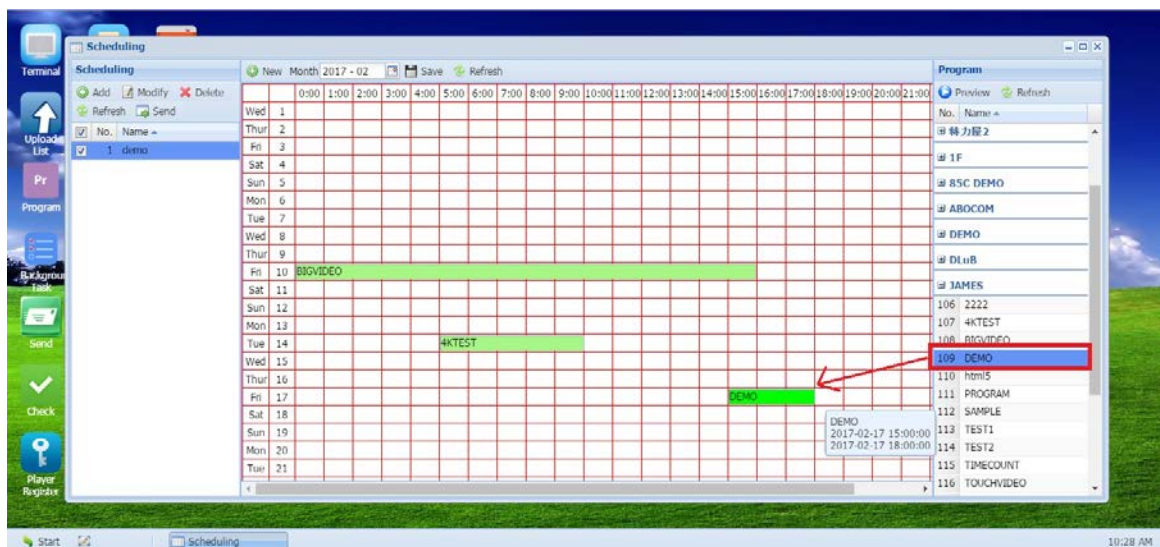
Terminal

Upload List

Pr

Program

Background Task

Send

Check

Player Register

Scheduling

Scheduling

Add Modify Delete

Refresh Send

No. Name

1 demo

New Month 2017 - 02 Save Refresh

|  |  | 0:00 | 1:00 | 2:00 | 3:00 | 4:00 | 5:00 | 6:00 | 7:00 | 8:00 | 9:00 | 10:00 | 11:00 | 12:00 | 13:00 | 14:00 | 15:00 | 16:00 | 17:00 | 18:00 | 19:00 | 20:00 | 21:00 |
|---|---|---|---|---|---|---|---|---|---|---|---|---|---|---|---|---|---|---|---|---|---|---|---|
| Wed | 1 | | | | | | | | | | | | | | | | | | | | | | |
| Thur | 2 | | | | | | | | | | | | | | | | | | | | | | |
| Fri | 3 | | | | | | | | | | | | | | | | | | | | | | |
| Sat | 4 | | | | | | | | | | | | | | | | | | | | | | |
| Sun | 5 | | | | | | | | | | | | | | | | | | | | | | |
| Mon | 6 | | | | | | | | | | | | | | | | | | | | | | |
| Tue | 7 | | | | | | | | | | | | | | | | | | | | | | |
| Wed | 8 | | | | | | | | | | | | | | | | | | | | | | |
| Thur | 9 | | | | | | | | | | | | | | | | | | | | | | |
| Fri | 10 | BIGVIDEO | | | | | | | | | | | | | | | | | | | | | |
| Sat | 11 | | | | | | | | | | | | | | | | | | | | | | |
| Sun | 12 | | | | | | | | | | | | | | | | | | | | | | |
| Mon | 13 | | | | | | | | | | | | | | | | | | | | | | |
| Tue | 14 | | | | | | 4KTEST | | | | | | | | | | | | | | | | |
| Wed | 15 | | | | | | | | | | | | | | | | | | | | | | |
| Thur | 16 | | | | | | | | | | | | | | | | | | | | | | |
| Fri | 17 | | | | | | | | | | | | | | | | DEMO | | | | | | |
| Sat | 18 | | | | | | | | | | | | | | | | | | | | | | |
| Sun | 19 | | | | | | | | | | | | | | | | | | | | | | |
| Mon | 20 | | | | | | | | | | | | | | | | | | | | | | |
| Tue | 21 | | | | | | | | | | | | | | | | | | | | | | |

DEMO
2017-02-17 15:00:00
2017-02-17 18:00:00

Program

Preview Refresh

No. Name

特力屋2

1F

BSC DEMO

ABOCOM

DEMO

DLuB

JAMES

106 2222
107 4KTEST
108 BIGVIDEO
109 DEMO
110 html5
111 PROGRAM
112 SAMPLE
113 TEST1
114 TEST2
115 TIMECOUNT
116 TOUCHVIDEO

Start Scheduling 10:28 AM